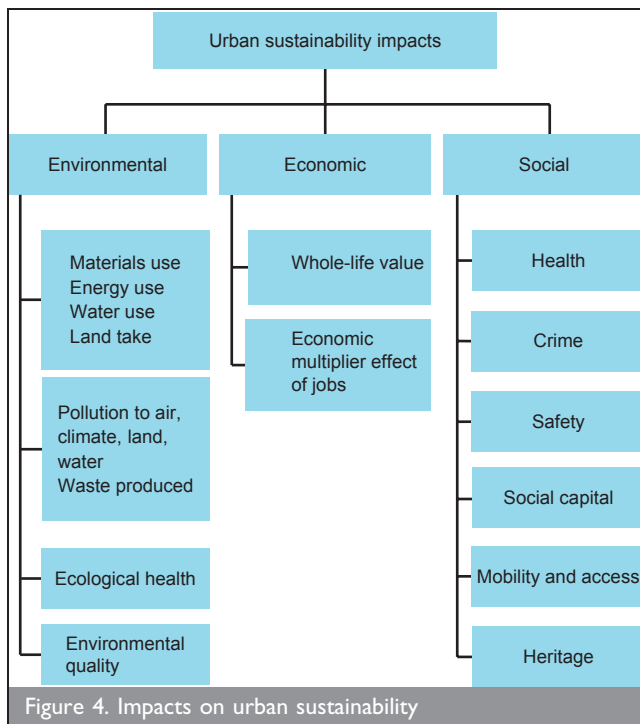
Urban sustainability impacts

Environmental

Materials use
Energy use
Water use
Land take

Pollution to air, climate, land, water
Waste produced

Ecological health

Environmental quality

Economic

Whole-life value

Economic multiplier effect of jobs

Social

Health

Crime

Safety

Social capital

Mobility and access

Heritage

Figure 4. Impacts on urban sustainability